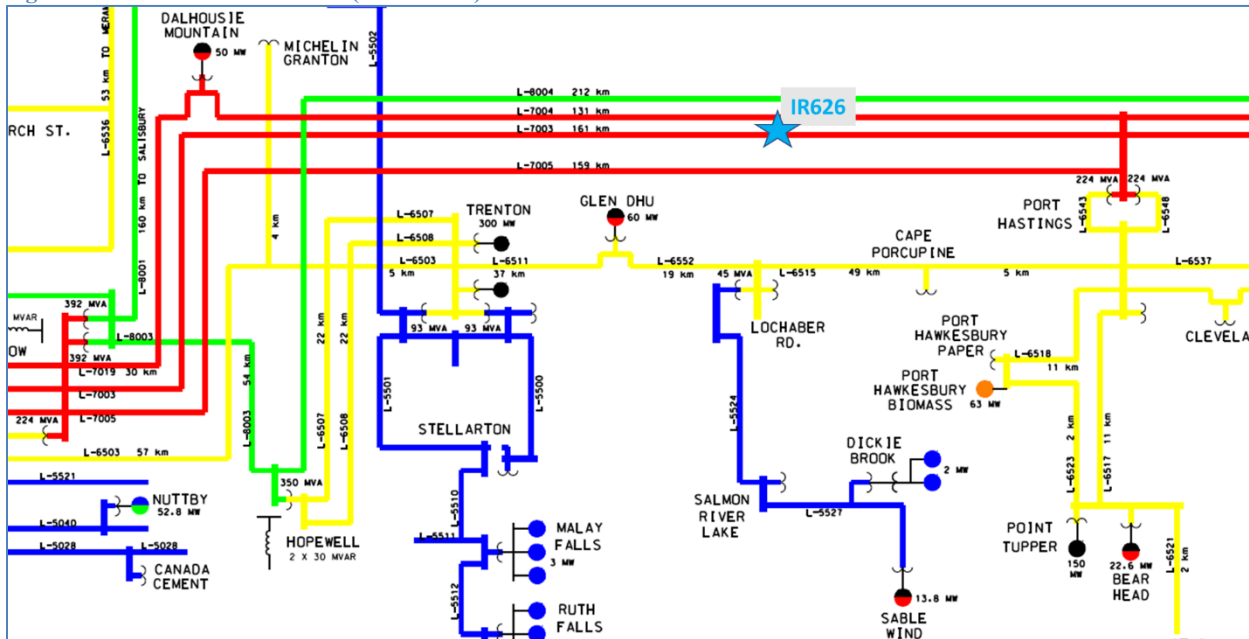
DALHOUSIE MOUNTAIN
50 MW
MICHELIN GRANTON
53 km TO MERA
160 km TO SALISBURY
L-6536
L-8001
L-5502
RCH ST.
L-8004 212 km
L-7004 131 km
L-7003 161 km
L-7005 159 km
IR626
4 km
L-6507
L-6508
L-6503
5 km
TRENTON
300 MW
L-6511
37 km
GLEN DHU
60 MW
L-6552
19 km
45 MVA
L-6515
49 km
CAPE PORCUPINE
5 km
L-6537
224 MVA
224 MVA
PORT HASTINGS
L-6543
L-6548
MVAR
392 MVA
L-8003
392 MVA
OW
L-7019 30 km
L-7003
L-7005
224 MVA
L-6503 57 km
54 km
L-8003
22 km
22 km
L-6507
L-6508
93 MVA
93 MVA
L-5501
L-5500
STELLARTON
LOCHABER RD.
PORT HAWKESBURY PAPER
L-6518
11 km
PORT HAWKESBURY BIOMASS
63 MW
CLEVELA
L-5524
DICKIE BROOK
2 MW
SALMON RIVER LAKE
L-5527
13.8 MW
SABLE WIND
L-6523 2 km
L-6517 11 km
POINT TUPPER
150 MW
22.6 MW
BEAR HEAD
L-6521
2 km
L-5521
NUTTBY
52.8 MW
L-5040
L-5028
L-5028
CANADA CEMENT
350 MVA
HOPEWELL
2 X 30 MVAR
L-5510
L-5511
L-5512
MALAY FALLS
3 MW
RUTH FALLS